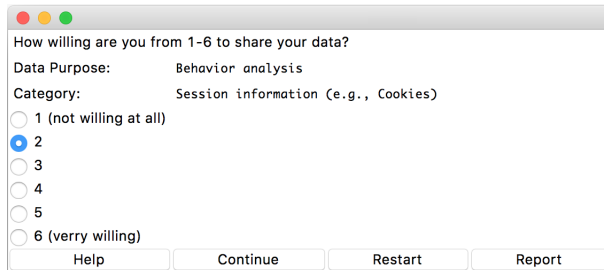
How willing are you from 1-6 to share your data?

Data Purpose: Behavior analysis

Category: Session information (e.g., Cookies)

1 (not willing at all)
2
3
4
5
6 (verry willing)

Help | Continue | Restart | Report